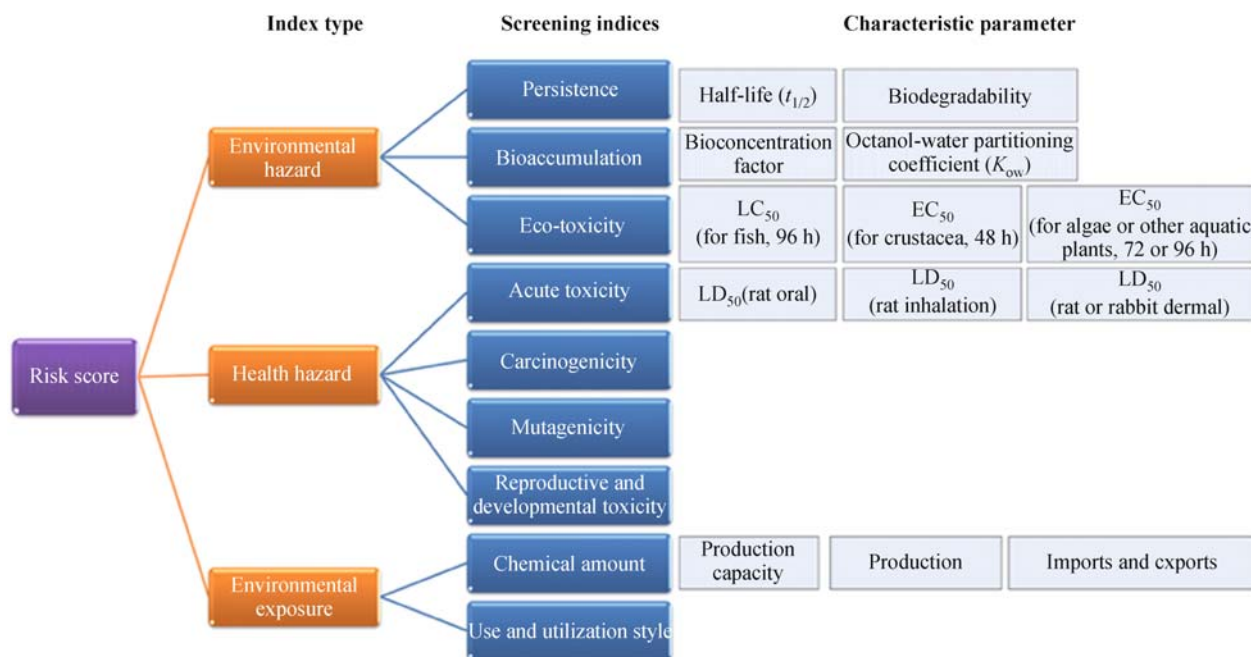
Index type

Screening indices

Characteristic parameter

Risk score

Environmental hazard

Health hazard

Environmental exposure

Persistence

Half-life ($t_{1/2}$)

Biodegradability

Bioaccumulation

Bioconcentration factor

Octanol-water partitioning coefficient ($K_{ow}$)

Eco-toxicity

$LC_{50}$ (for fish, 96 h)

$EC_{50}$ (for crustacea, 48 h)

$EC_{50}$ (for algae or other aquatic plants, 72 or 96 h)

Acute toxicity

$LD_{50}$(rat oral)

$LD_{50}$ (rat inhalation)

$LD_{50}$ (rat or rabbit dermal)

Carcinogenicity

Mutagenicity

Reproductive and developmental toxicity

Chemical amount

Production capacity

Production

Imports and cxports

Use and utilization style